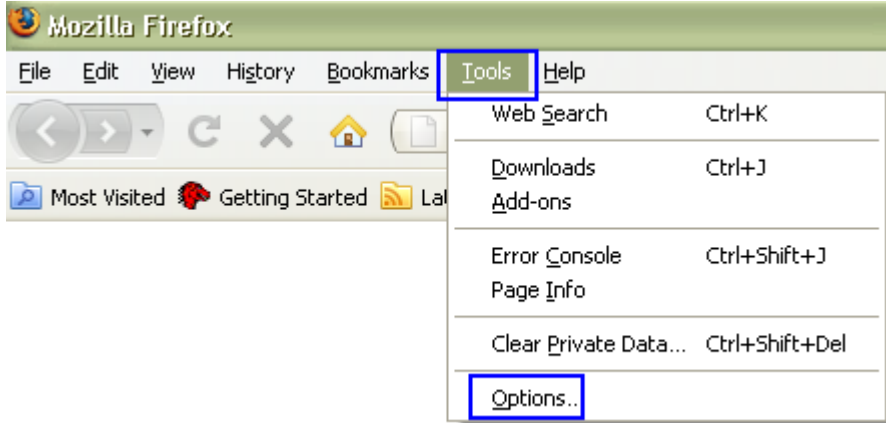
Mozilla Firefox

File Edit View History Bookmarks Tools Help

Most Visited Getting Started La

Web Search Ctrl+K

Downloads Ctrl+J
Add-ons

Error Console Ctrl+Shift+J
Page Info

Clear Private Data... Ctrl+Shift+Del

Options...